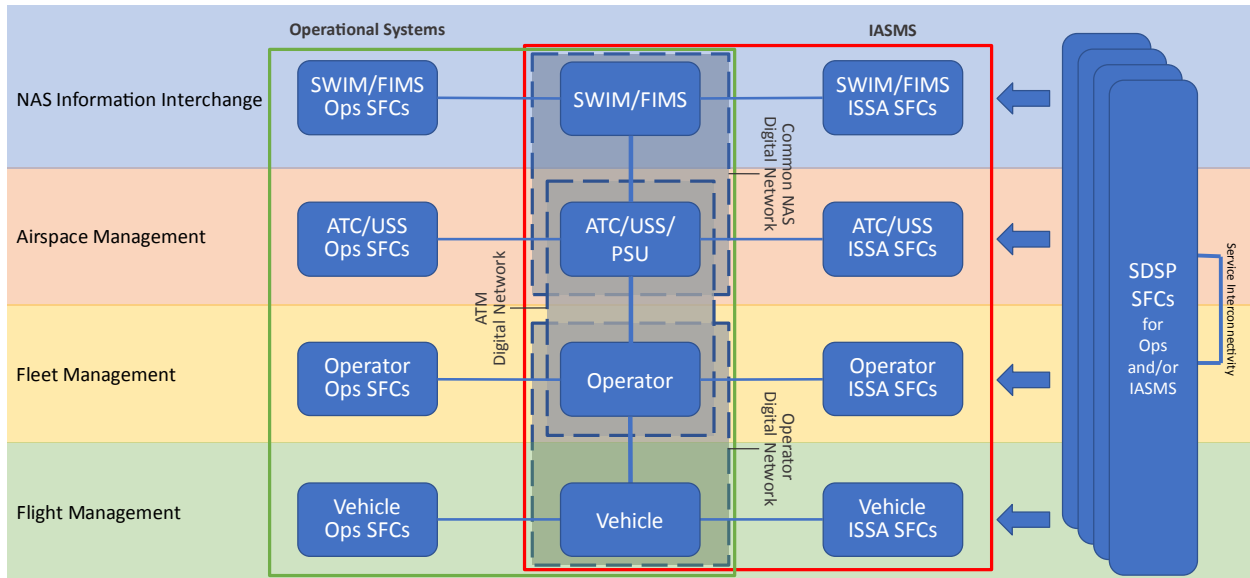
Operational Systems

IASMS

NAS Information Interchange

SWIM/FIMS Ops SFCs

SWIM/FIMS

SWIM/FIMS ISSA SFCs

Common NAS Digital Network

Airspace Management

ATC/USS Ops SFCs

ATC/USS/ PSU

ATC/USS ISSA SFCs

ATM Digital Network

Fleet Management

Operator Ops SFCs

Operator

Operator ISSA SFCs

Operator Digital Network

Flight Management

Vehicle Ops SFCs

Vehicle

Vehicle ISSA SFCs

SDSP SFCs for Ops and/or IASMS

Service Interconnectivity